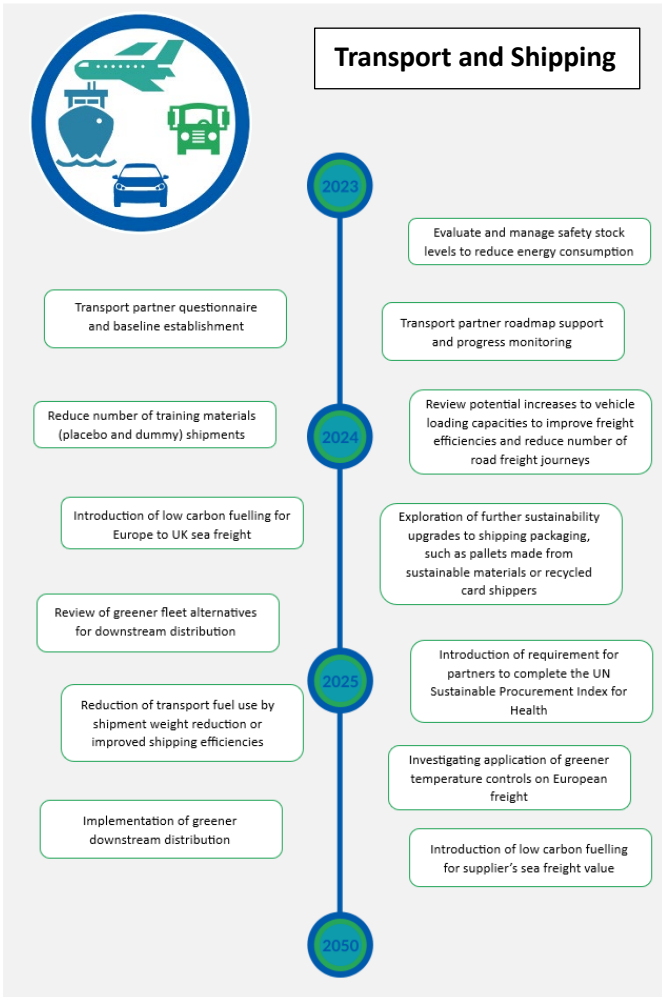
Transport and Shipping

2023

Evaluate and manage safety stock levels to reduce energy consumption

Transport partner questionnaire and baseline establishment

Transport partner roadmap support and progress monitoring

Reduce number of training materials (placebo and dummy) shipments

2024

Review potential increases to vehicle loading capacities to improve freight efficiencies and reduce number of road freight journeys

Introduction of low carbon fuelling for Europe to UK sea freight

Exploration of further sustainability upgrades to shipping packaging, such as pallets made from sustainable materials or recycled card shippers

Review of greener fleet alternatives for downstream distribution

2025

Introduction of requirement for partners to complete the UN Sustainable Procurement Index for Health

Reduction of transport fuel use by shipment weight reduction or improved shipping efficiencies

Investigating application of greener temperature controls on European freight

Implementation of greener downstream distribution

Introduction of low carbon fuelling for supplier's sea freight value

2050